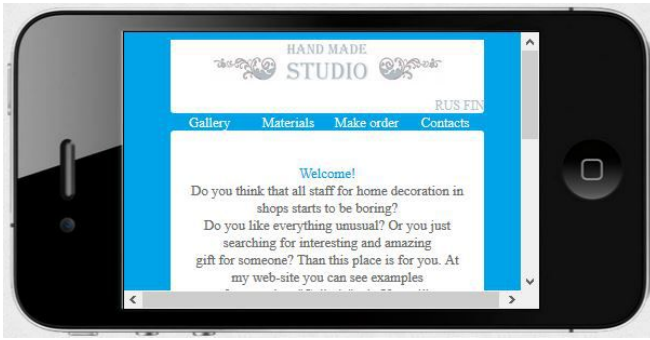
HAND MADE
STUDIO

RUS FIN

Gallery Materials Make order Contacts

Welcome!
Do you think that all staff for home decoration in shops starts to be boring?
Do you like everything unusual? Or you just searching for interesting and amazing gift for someone? Than this place is for you. At my web-site you can see examples
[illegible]